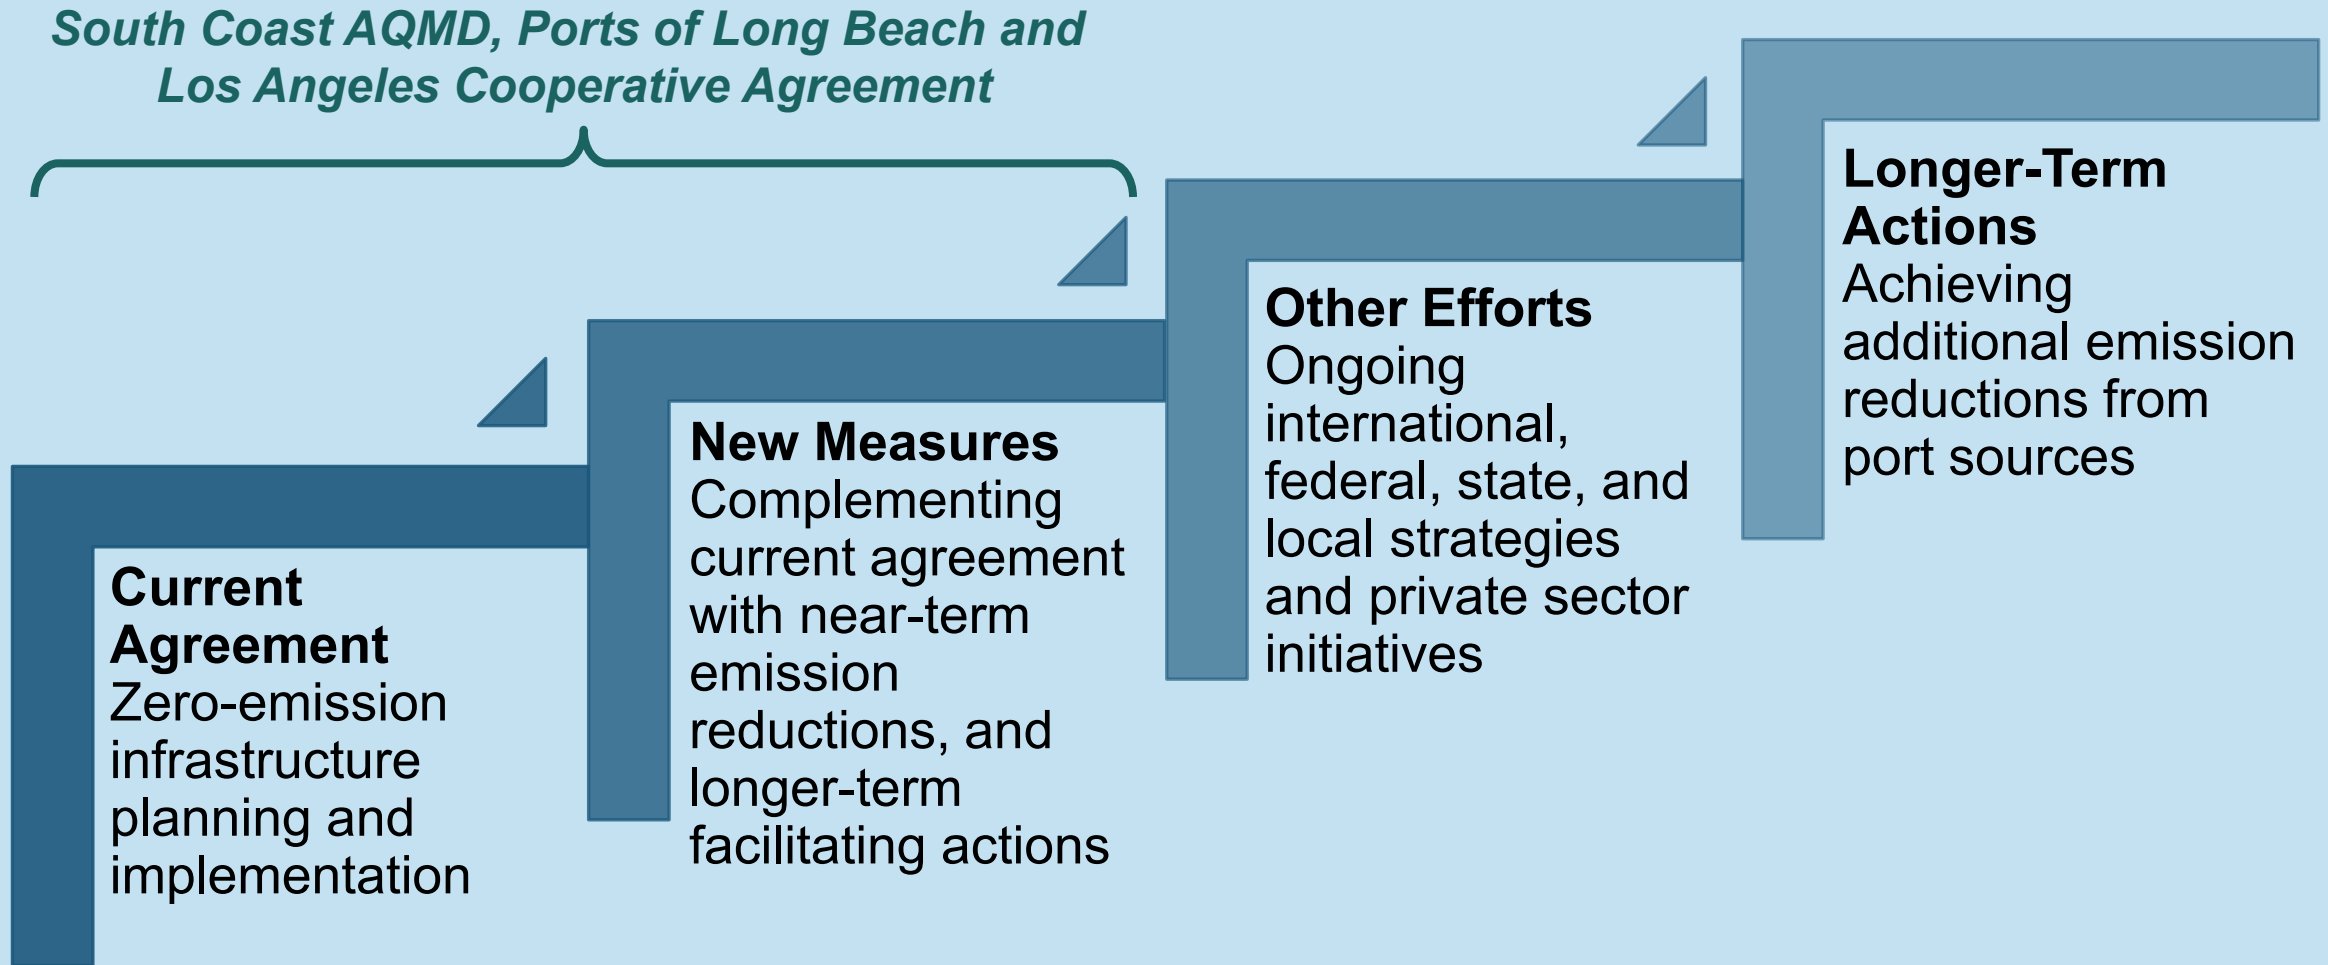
South Coast AQMD, Ports of Long Beach and Los Angeles Cooperative Agreement

Current Agreement
Zero-emission infrastructure planning and implementation

New Measures
Complementing current agreement with near-term emission reductions, and longer-term facilitating actions

Other Efforts
Ongoing international, federal, state, and local strategies and private sector initiatives

Longer-Term Actions
Achieving additional emission reductions from port sources